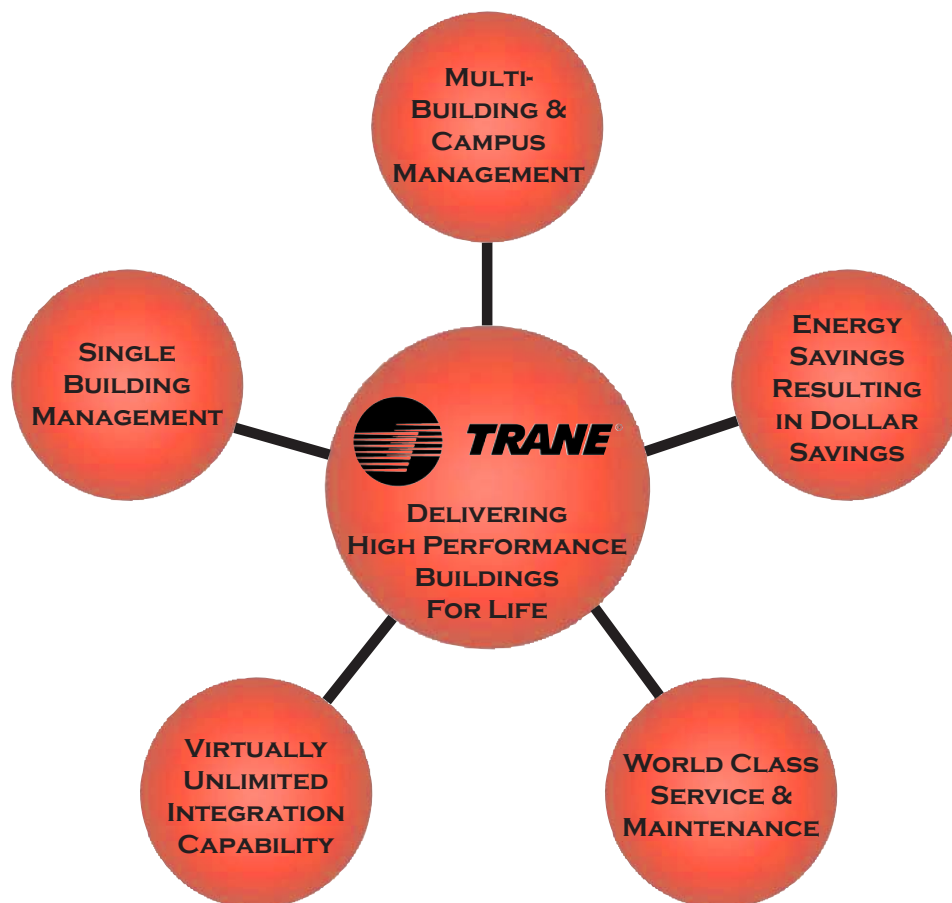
Multi-Building & Campus Management

Single Building Management

TRANE

Delivering High Performance Buildings For Life

Energy Savings Resulting in Dollar Savings

Virtually Unlimited Integration Capability

World Class Service & Maintenance